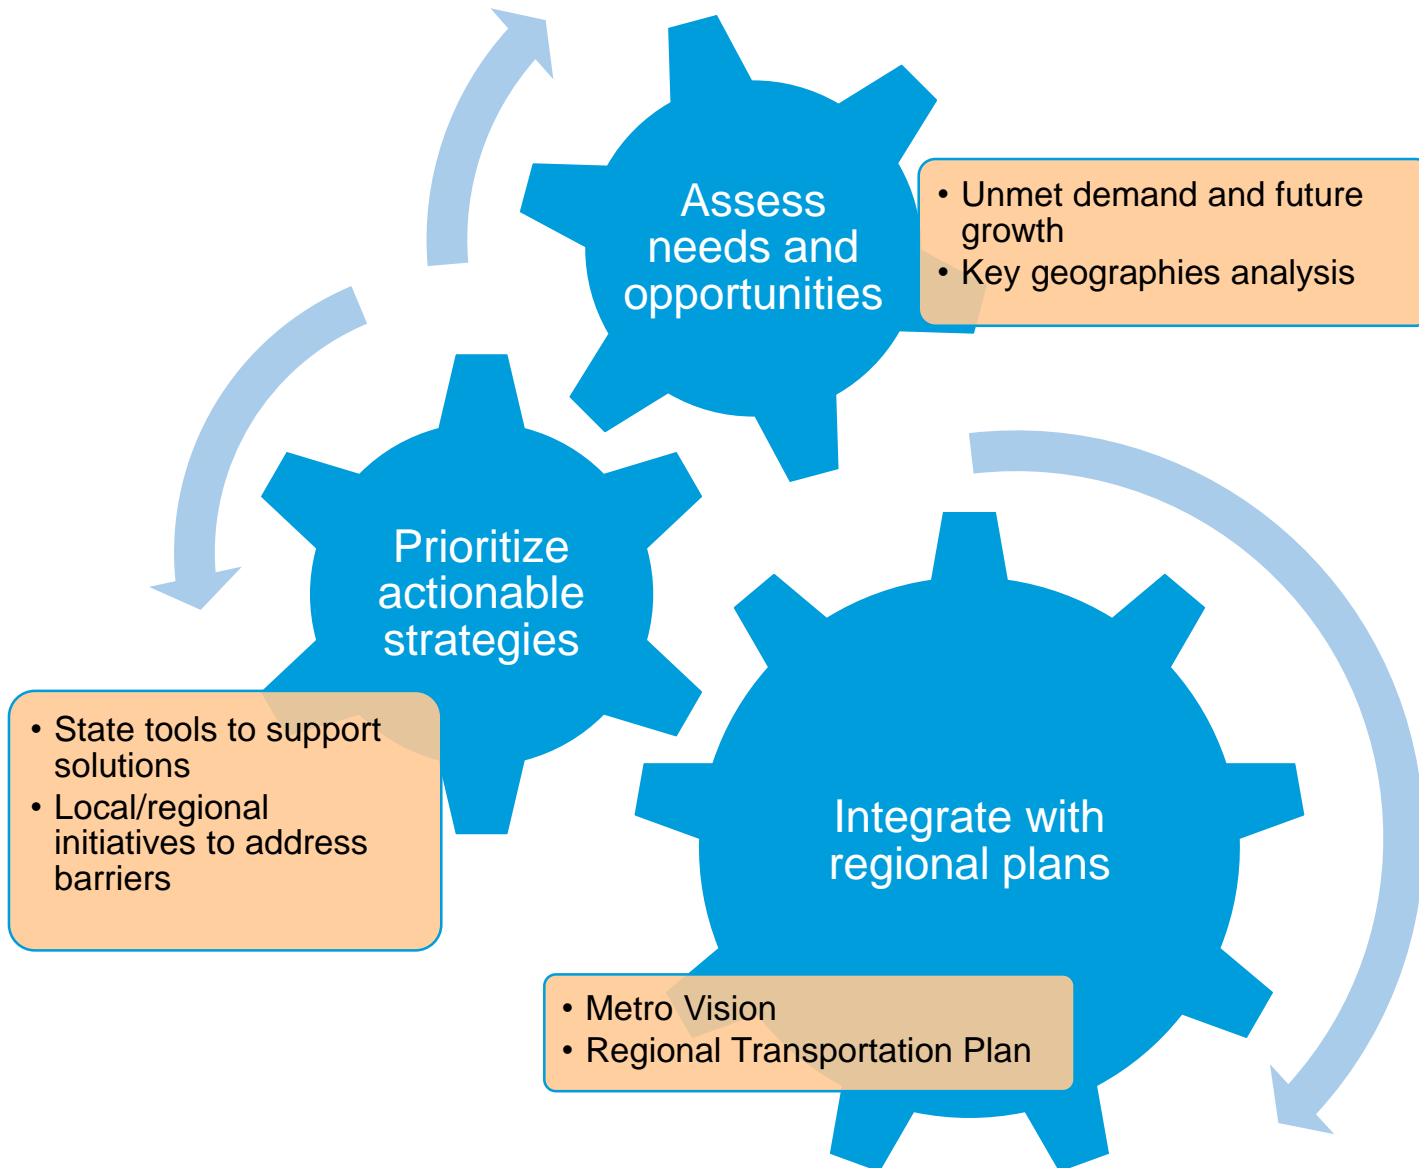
Assess needs and opportunities

• Unmet demand and future growth
• Key geographies analysis

Prioritize actionable strategies

• State tools to support solutions
• Local/regional initiatives to address barriers

Integrate with regional plans

• Metro Vision
• Regional Transportation Plan